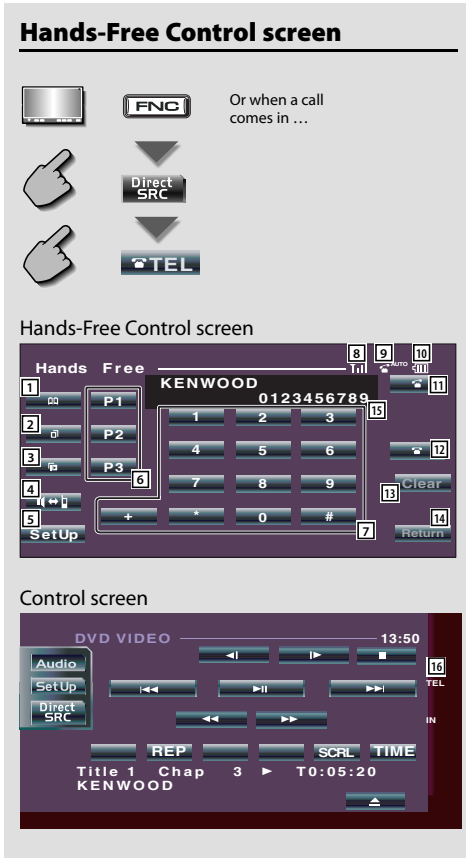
Hands-Free Control screen

FNC

Or when a call comes in …

Direct SRC

TEL

Hands-Free Control screen

Hands Free

8 9 AUTO 10

KENWOOD

0123456789

1 2 3 4 5

P1 P2 P3

6

1 2 3
4 5 6
7 8 9
+ * 0 #

7

15

11

12

13 Clear

14 Return

SetUp

Control screen

DVD VIDEO 13:50

Audio
SetUp
Direct SRC

16
TEL

IN

REP SCRL TIME

Title 1 Chap 3 ► T0:05:20
KENWOOD